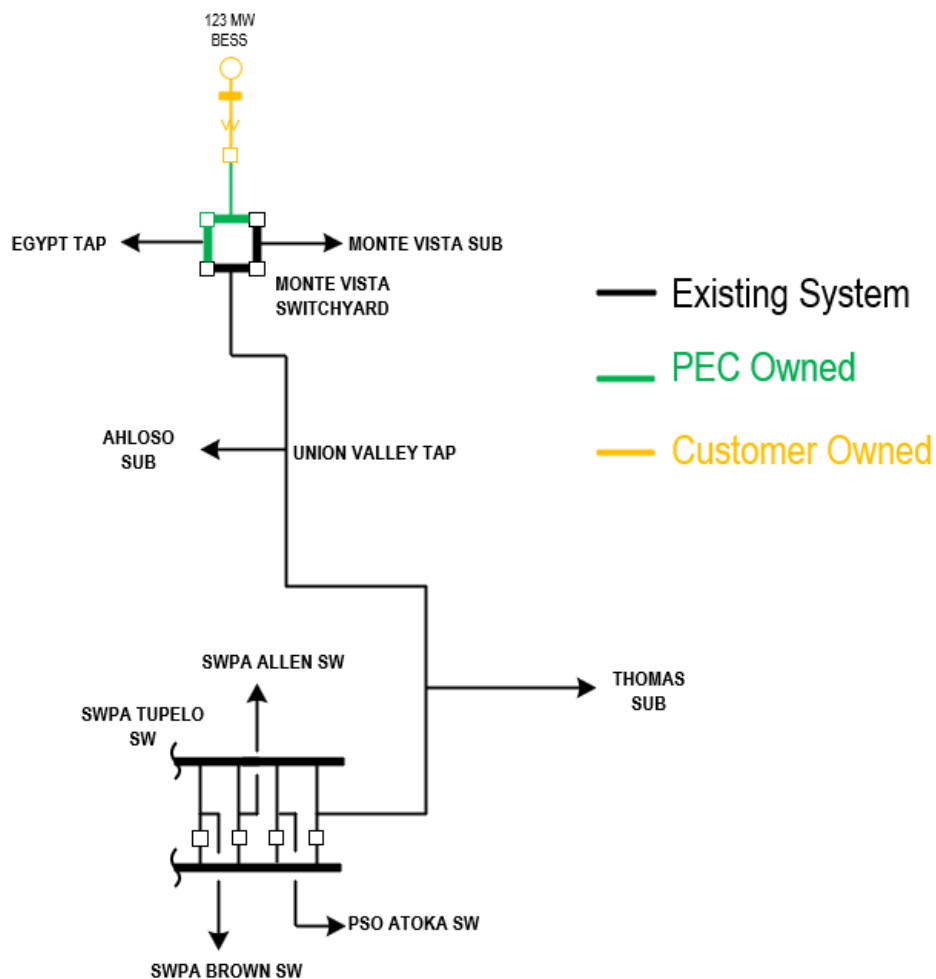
123 MW
BESS

EGYPT TAP

MONTE VISTA SUB

MONTE VISTA
SWITCHYARD

Existing System

PEC Owned

Customer Owned

AHLOSO
SUB

UNION VALLEY TAP

SWPA ALLEN SW

THOMAS
SUB

SWPA TUPELO
SW

PSO ATOKA SW

SWPA BROWN SW